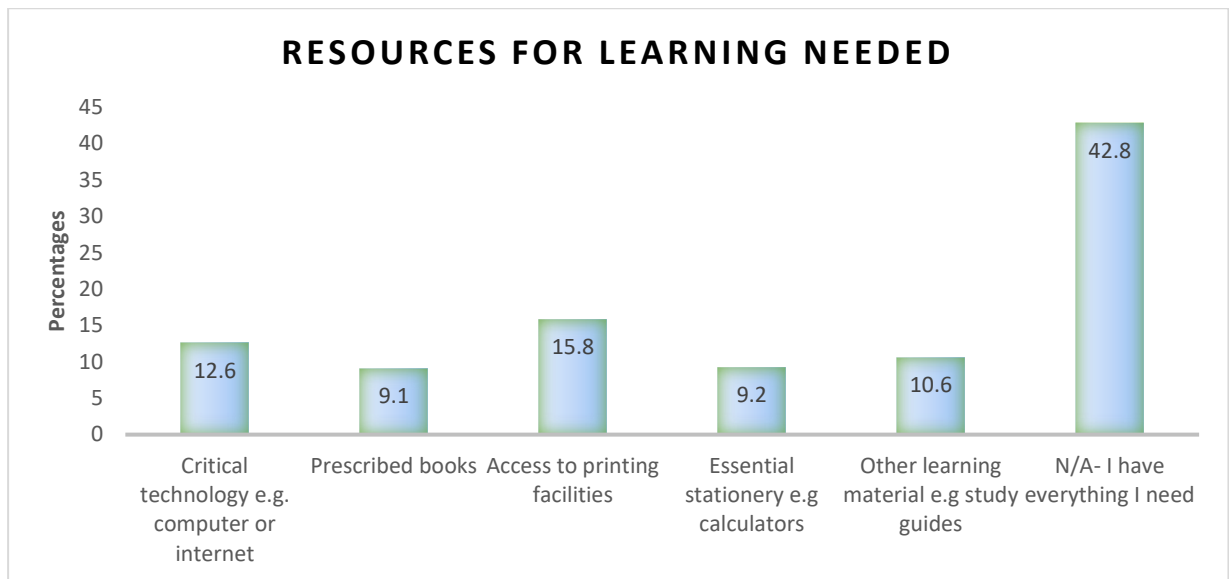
RESOURCES FOR LEARNING NEEDED

Percentages

45
40
35
30
25
20
15
10
5
0

12.6
9.1
15.8
9.2
10.6
42.8

Critical technology e.g. computer or internet
Prescribed books
Access to printing facilities
Essential stationery e.g calculators
Other learning material e.g study guides
N/A- I have everything I need